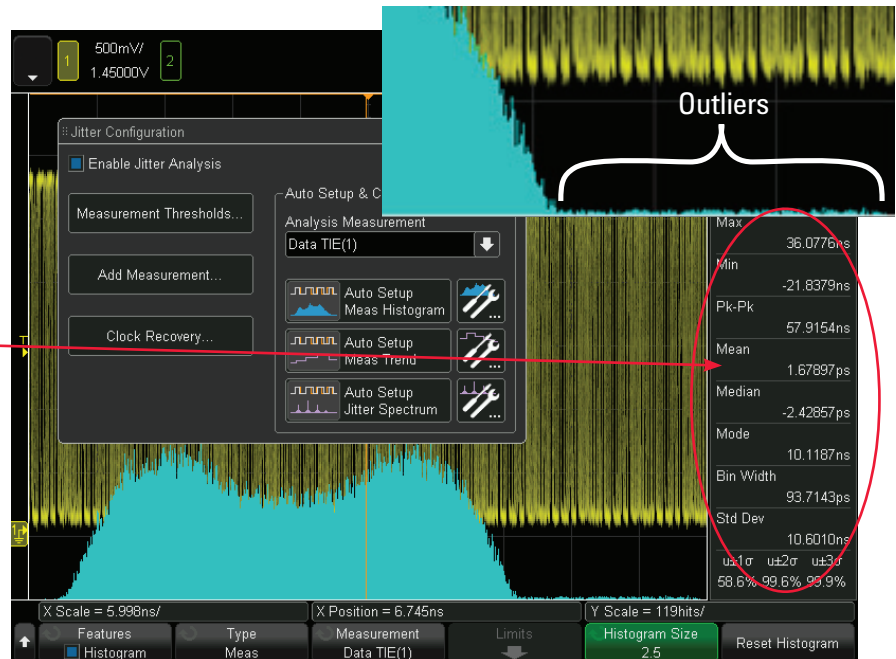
1
500mV/
1.45000V
2

Outliers

Jitter Configuration
Enable Jitter Analysis
Measurement Thresholds...
Add Measurement...
Clock Recovery...
Auto Setup & C
Analysis Measurement
Data TIE(1)
Auto Setup Meas Histogram
Auto Setup Meas Trend
Auto Setup Jitter Spectrum

T

| | |
|---|---|
| Max | 36.0776ns |
| Min | -21.8379ns |
| Pk-Pk | 57.9154ns |
| Mean | 1.67897ps |
| Median | -2.42857ps |
| Mode | 10.1187ns |
| Bin Width | 93.7143ps |
| Std Dev | 10.6010ns |

u±1σ u±2σ u±3σ
58.6% 99.6% 99.9%

X Scale = 5.998ns/
X Position = 6.745ns
Y Scale = 119hits/

Features
Histogram
Type
Meas
Measurement
Data TIE(1)
Limits
Histogram Size
2.5
Reset Histogram